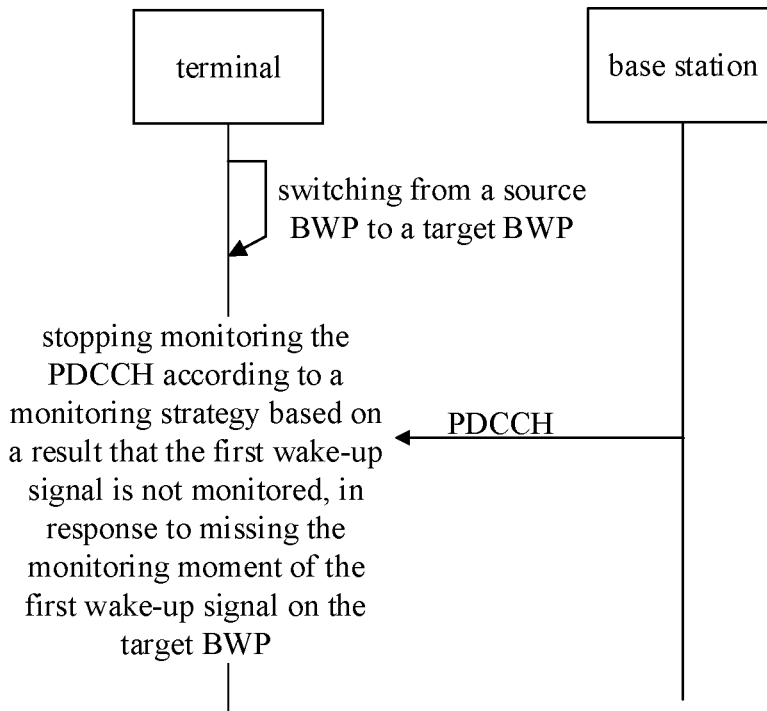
terminal

base station

switching from a source BWP to a target BWP

stopping monitoring the PDCCH according to a monitoring strategy based on a result that the first wake-up signal is not monitored, in response to missing the monitoring moment of the first wake-up signal on the target BWP

PDCCH